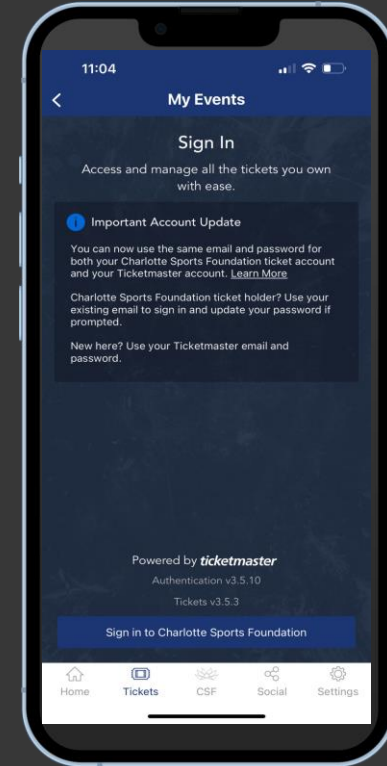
11:04

My Events

Sign In

Access and manage all the tickets you own with ease.

Important Account Update

You can now use the same email and password for both your Charlotte Sports Foundation ticket account and your Ticketmaster account. Learn More

Charlotte Sports Foundation ticket holder? Use your existing email to sign in and update your password if prompted.

New here? Use your Ticketmaster email and password.

Powered by ticketmaster

Authentication v3.5.10

Tickets v3.5.3

Sign in to Charlotte Sports Foundation

Home Tickets CSF Social Settings